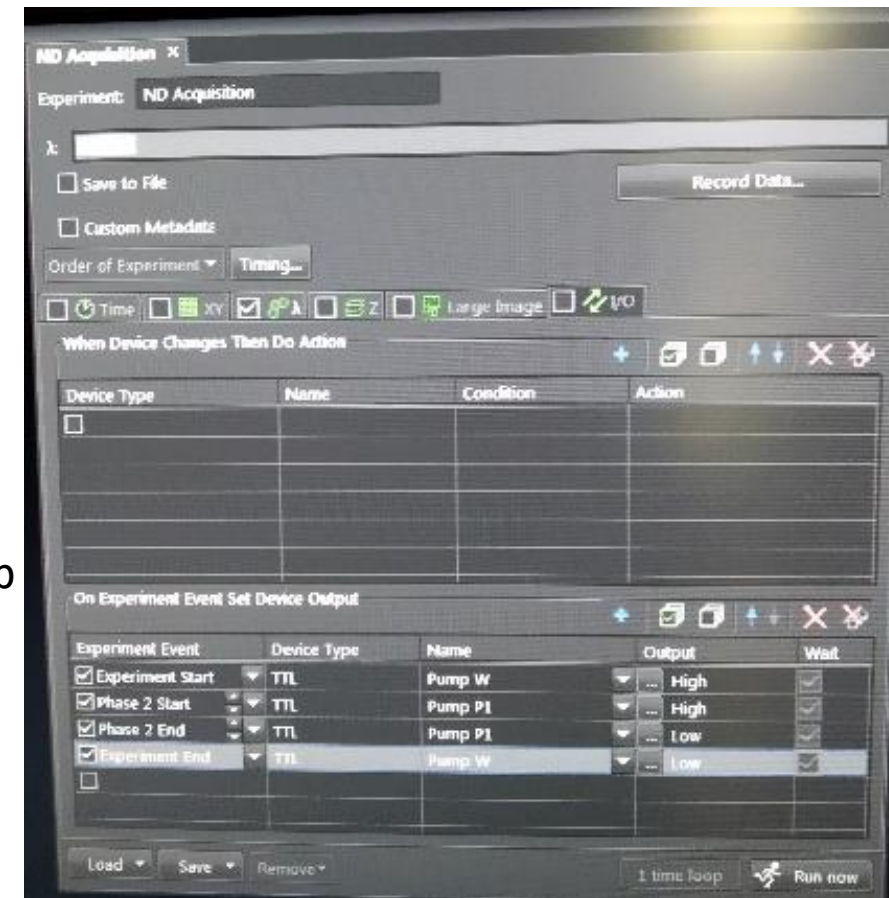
ND Acquisition ×

Experiment: ND Acquisition

λ:

Save to File

Record Data...

Custom Metadata

Order of Experiment ▾ Timing...

Time XY λ Z Large Image I/O

When Device Changes Then Do Action

| Device Type | Name | Condition | Action |
|---|---|---|---|
| | | | |

On Experiment Event Set Device Output

| Experiment Event | Device Type | Name | Output | Wait |
|---|---|---|---|---|
| Experiment Start | TTL | Pump W | High | |
| Phase 2 Start | TTL | Pump P1 | High | |
| Phase 2 End | TTL | Pump P1 | Low | |
| Experiment End | TTL | Pump W | Low | |
| | | | | |

Load ▾ Save ▾ Remove ▾ 1 time loop Run now

p